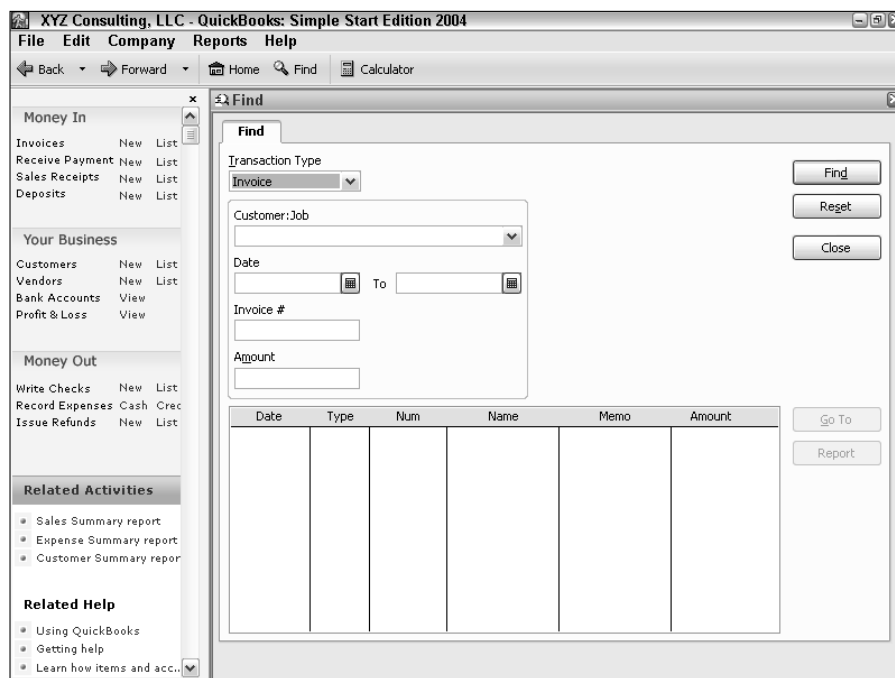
XYZ Consulting, LLC - QuickBooks: Simple Start Edition 2004

File Edit Company Reports Help

Back Forward Home Find Calculator

Money In

Invoices New List
Receive Payment New List
Sales Receipts New List
Deposits New List

Your Business

Customers New List
Vendors New List
Bank Accounts View
Profit & Loss View

Money Out

Write Checks New List
Record Expenses Cash Crec
Issue Refunds New List

Related Activities

Sales Summary report
Expense Summary report
Customer Summary repor

Related Help

Using QuickBooks
Getting help
Learn how items and acc...

Find

Find

Transaction Type
Invoice

Customer:Job

Date
To

Invoice #

Amount

Find
Reset
Close

| Date | Type | Num | Name | Memo | Amount |
|---|---|---|---|---|---|

Go To
Report